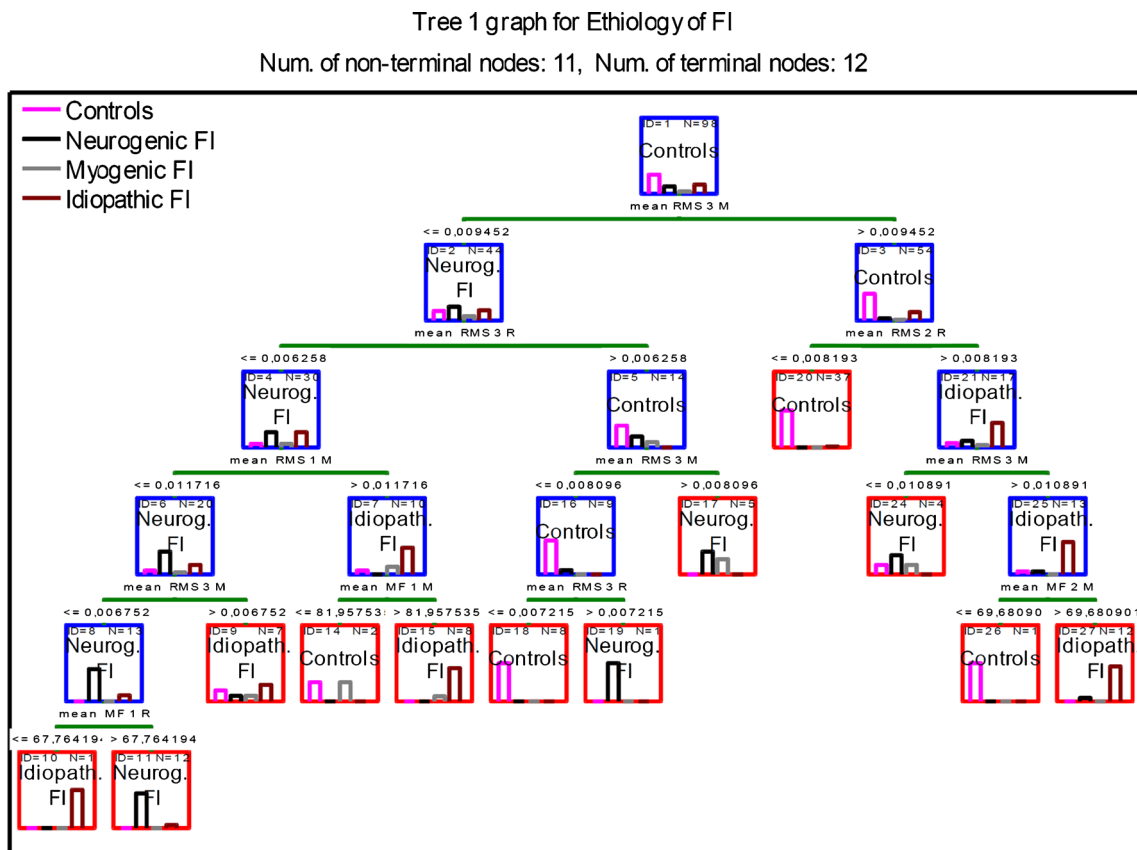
Tree 1 graph for Ethiology of FI

Num. of non-terminal nodes: 11, Num. of terminal nodes: 12

Controls
Neurogenic FI
Myogenic FI
Idiopathic FI

ID=1 N=98
Controls
mean RMS 3 M

<= 0,009452
> 0,009452

ID=2 N=44
Neurog. FI
mean RMS 3 R

ID=3 N=54
Controls
mean RMS 2 R

<= 0,006258
> 0,006258
<= 0,008193
> 0,008193

ID=4 N=30
Neurog. FI
mean RMS 1 M

ID=5 N=14
Controls
mean RMS 3 M

ID=20 N=37
Controls

ID=21 N=17
Idiopath. FI
mean RMS 3 M

<= 0,011716
> 0,011716
<= 0,008096
> 0,008096
<= 0,010891
> 0,010891

ID=6 N=20
Neurog. FI
mean RMS 3 M

ID=7 N=10
Idiopath. FI
mean MF 1 M

ID=16 N=9
Controls
mean RMS 3 R

ID=17 N=5
Neurog. FI

ID=24 N=4
Neurog. FI

ID=25 N=13
Idiopath. FI
mean MF 2 M

<= 0,006752
> 0,006752
<= 81,95753
> 81,957535
<= 0,007215
> 0,007215
<= 69,68090
> 69,68090

ID=8 N=13
Neurog. FI
mean MF 1 R

ID=9 N=7
Idiopath. FI

ID=14 N=2
Controls

ID=15 N=8
Idiopath. FI

ID=18 N=8
Controls

ID=19 N=1
Neurog. FI

ID=26 N=1
Controls

ID=27 N=12
Idiopath. FI

<= 67,76419
> 67,764194

ID=10 N=1
Idiopath. FI

ID=11 N=12
Neurog. FI